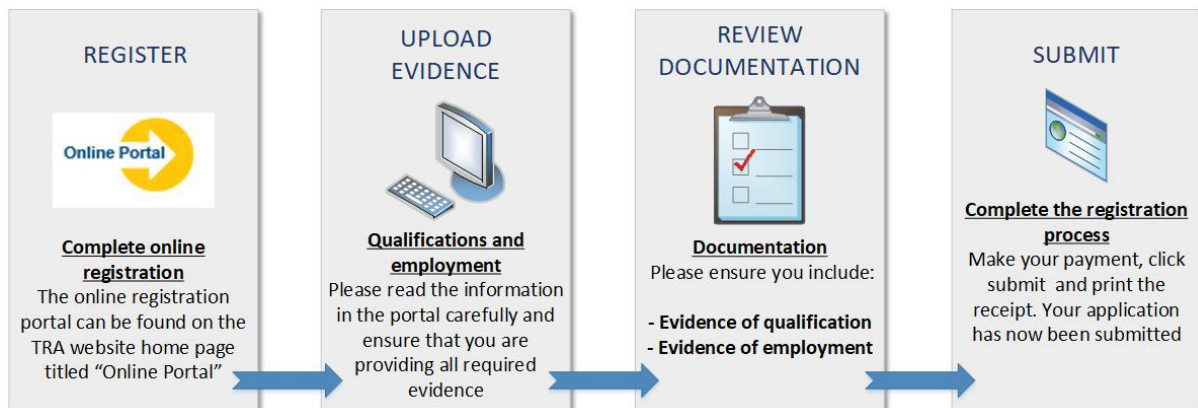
REGISTER

Online Portal

Complete online registration
The online registration portal can be found on the TRA website home page titled “Online Portal”

UPLOAD EVIDENCE

Qualifications and employment
Please read the information in the portal carefully and ensure that you are providing all required evidence

REVIEW DOCUMENTATION

Documentation
Please ensure you include:

- Evidence of qualification
- Evidence of employment

SUBMIT

Complete the registration process
Make your payment, click submit and print the receipt. Your application has now been submitted